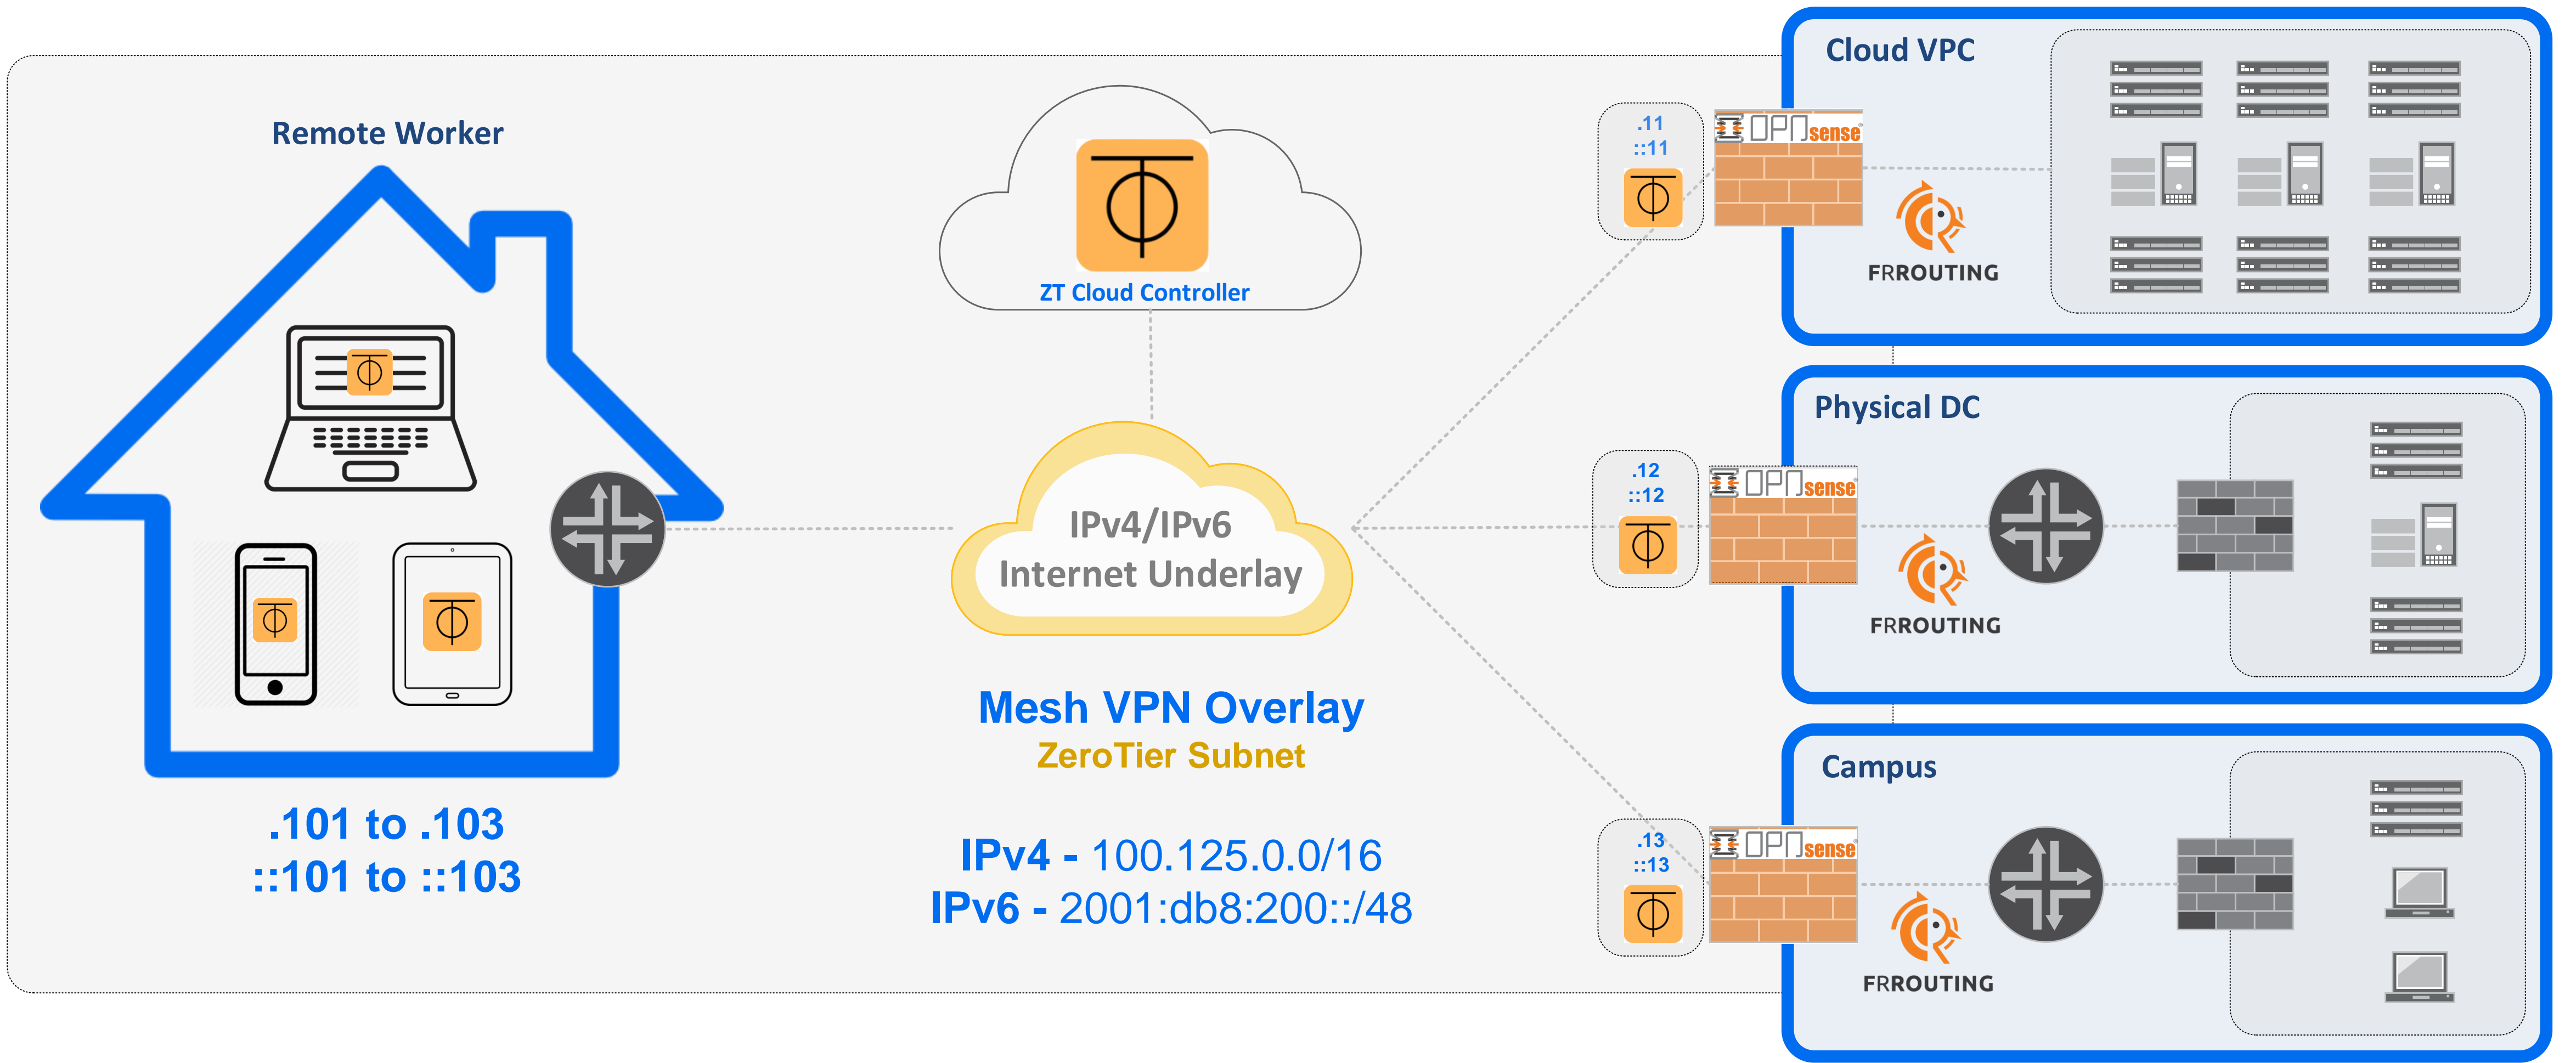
Remote Worker

.101 to .103
::101 to ::103

ZT Cloud Controller

IPv4/IPv6
Internet Underlay

Mesh VPN Overlay
ZeroTier Subnet

IPv4 - 100.125.0.0/16
IPv6 - 2001:db8:200::/48

Cloud VPC

.11
::11

OPNsense

FRROUTING

Physical DC

.12
::12

OPNsense

FRROUTING

Campus

.13
::13

OPNsense

FRROUTING